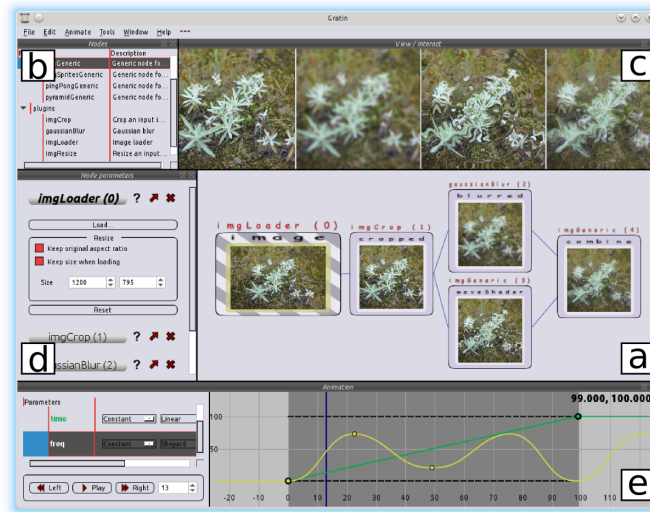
Gratin

File Edit Animate Tools Window Help

Nodes

b

Description

Generic Generic node fo...

SpritesGeneric Generic node fo...

pingPongGeneric Generic node fo...

pyramidGeneric Generic node fo...

plugins

imgCrop Crop an input i...

gaussianBlur Gaussian blur

imgLoader Image loader

imgResize Resize an input...

View / Interact

c

Node parameters

imgLoader (0) ?

Load...

Resize

Keep original aspect ratio

Keep size when loading

Size 1200 795

Reset

d

imgCrop (1) ?

ssianBlur (2) ?

imgLoader (0)

image

imgCrop (1)

cropped

gaussianBlur (2)

blurred

imgGeneric (3)

waveShader

imgGeneric (4)

combine

a

Animation

Parameters

time Constant Linear

freq Constant Shepard

Left Play Right 13

99.000, 100.000

100

50

0

-20 -10 0 10 20 30 40 50 60 70 80 90 100 110

e